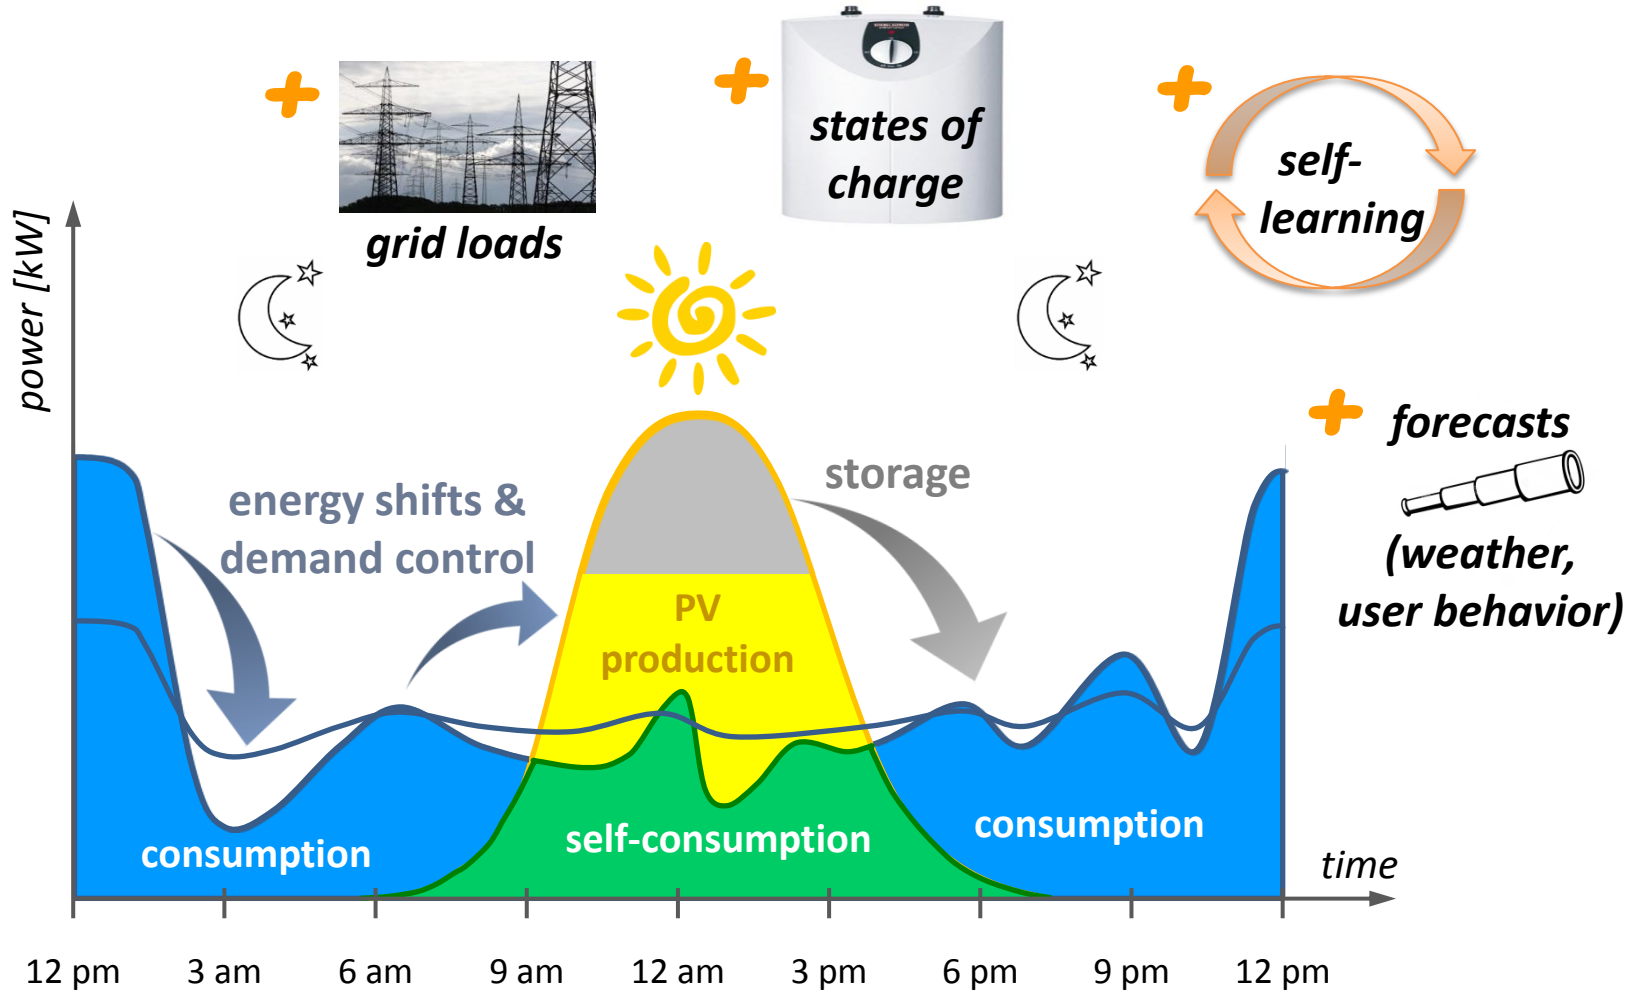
grid loads

states of charge

self-learning

power [kW]

energy shifts & demand control

storage

PV production

forecasts

(weather, user behavior)

consumption

self-consumption

consumption

time

12 pm
3 am
6 am
9 am
12 am
3 pm
6 pm
9 pm
12 pm